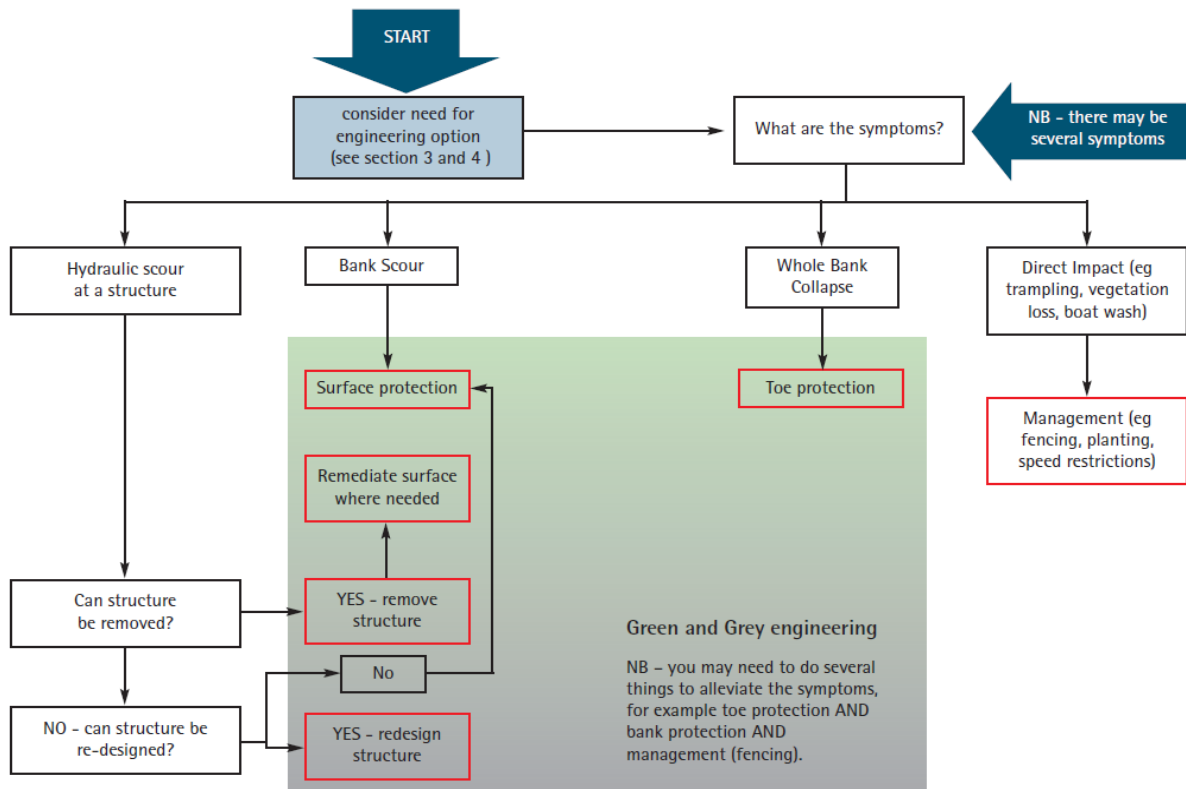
START

consider need for engineering option (see section 3 and 4 )

What are the symptoms?

NB - there may be several symptoms

Hydraulic scour at a structure

Bank Scour

Whole Bank Collapse

Direct Impact (eg trampling, vegetation loss, boat wash)

Surface protection

Toe protection

Management (eg fencing, planting, speed restrictions)

Remediate surface where needed

Can structure be removed?

YES - remove structure

Green and Grey engineering

No

NB – you may need to do several things to alleviate the symptoms, for example toe protection AND bank protection AND management (fencing).

NO - can structure be re-designed?

YES - redesign structure